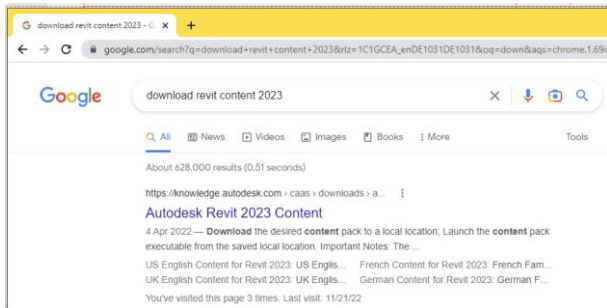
download revit content 2023 - G ×
+
google.com/search?q=download+revit+content+2023&rlz=1C1GCEA_enDE1031DE1031&oq=down&aqs=chrome.1.69i

Google
download revit content 2023

All
News
Videos
Images
Books
More
Tools

About 628.000 results (0,51 seconds)

https://knowledge.autodesk.com › caas › downloads › a...

Autodesk Revit 2023 Content

4 Apr 2022 — **Download** the desired **content** pack to a local location; Launch the **content** pack executable from the saved local location. Important Notes: The ...

US English Content for Revit 2023: US Englis...
French Content for Revit 2023: French Fam...
UK English Content for Revit 2023: UK Englis...
German Content for Revit 2023: German F...

You've visited this page 3 times. Last visit: 11/21/22